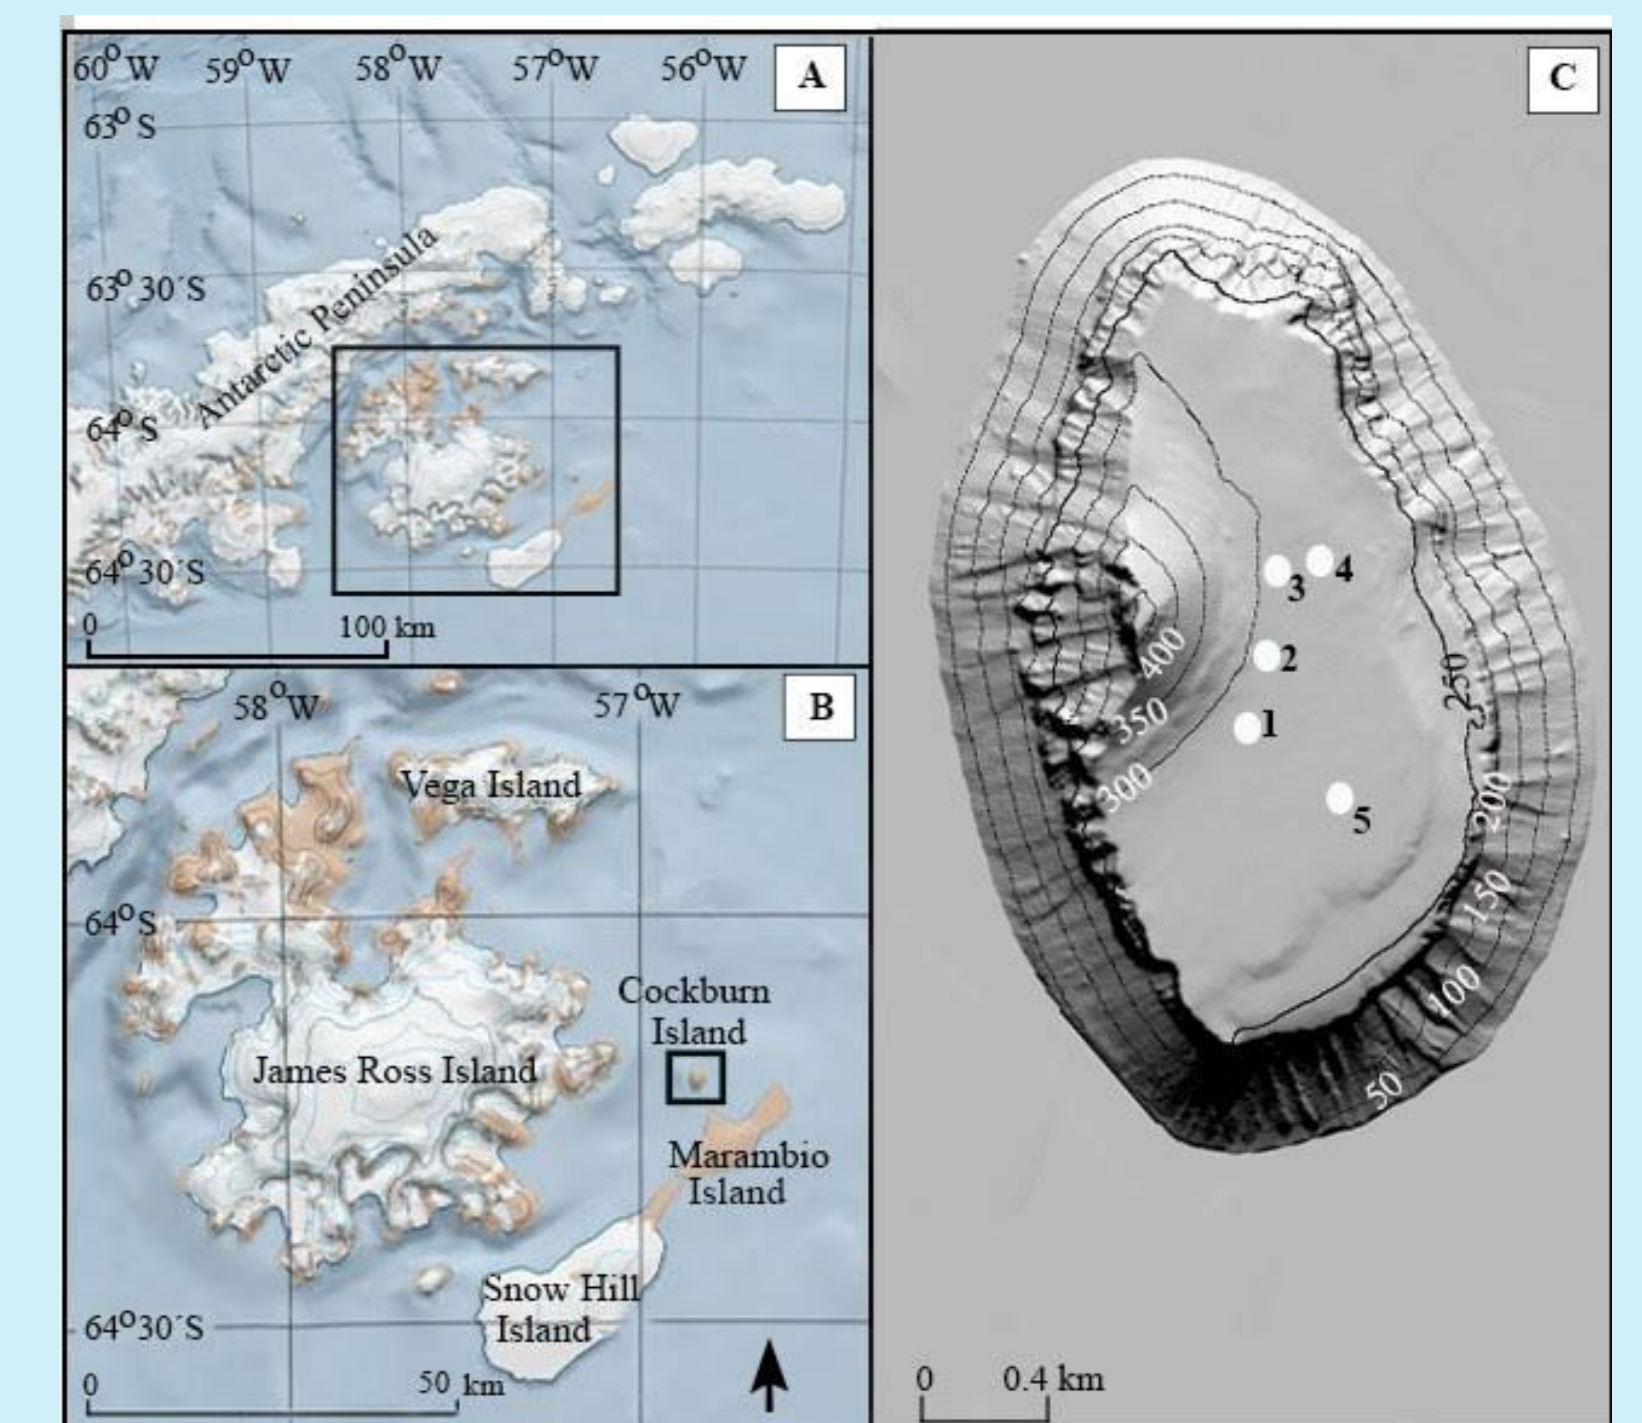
$60^oW$ $59^oW$ $58^oW$ $57^oW$ $56^oW$ A
$63^o S$
$63^o 30´S$
Antarctic Peninsula
$64^o S$
$64^o 30´S$
0 100 km

$58^oW$ $57^oW$ B
Vega Island
$64^oS$
Cockburn Island
James Ross Island
Marambio Island
Snow Hill Island
$64^o30´S$
0 50 km

C
3 4
2
1
5
400
350
300
250
200
150
100
50
0 0.4 km